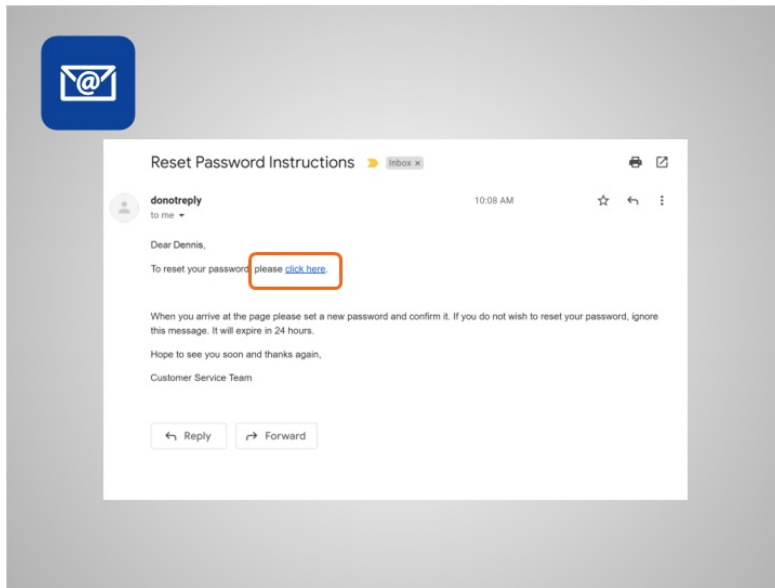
Reset Password Instructions Inbox ×

donotreply
to me

10:08 AM

Dear Dennis,

To reset your password, please click here.

When you arrive at the page please set a new password and confirm it. If you do not wish to reset your password, ignore this message. It will expire in 24 hours.

Hope to see you soon and thanks again,

Customer Service Team

Reply Forward